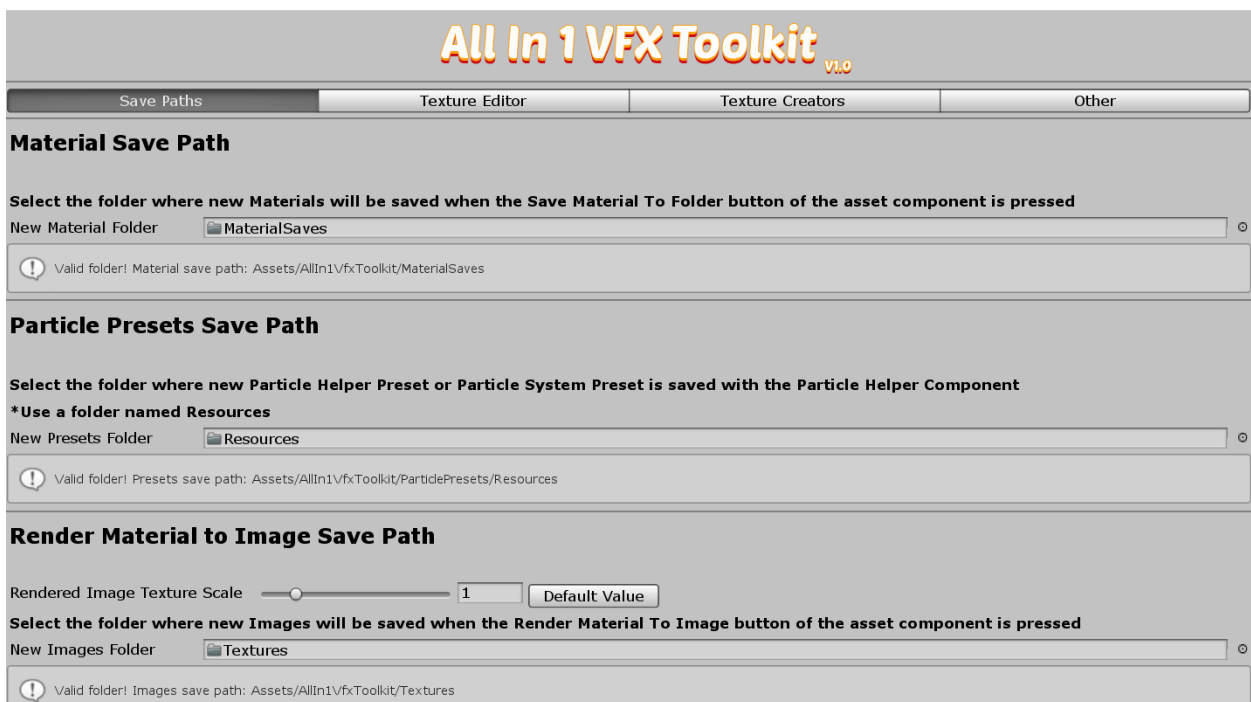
All In 1 VFX Toolkit V1.0

Save Paths | Texture Editor | Texture Creators | Other

Material Save Path

Select the folder where new Materials will be saved when the Save Material To Folder button of the asset component is pressed

New Material Folder MaterialSaves

Valid folder! Material save path: Assets/AllIn1VfxToolkit/MaterialSaves

Particle Presets Save Path

Select the folder where new Particle Helper Preset or Particle System Preset is saved with the Particle Helper Component

*Use a folder named Resources

New Presets Folder Resources

Valid folder! Presets save path: Assets/AllIn1VfxToolkit/ParticlePresets/Resources

Render Material to Image Save Path

Rendered Image Texture Scale 1 Default Value

Select the folder where new Images will be saved when the Render Material To Image button of the asset component is pressed

New Images Folder Textures

Valid folder! Images save path: Assets/AllIn1VfxToolkit/Textures